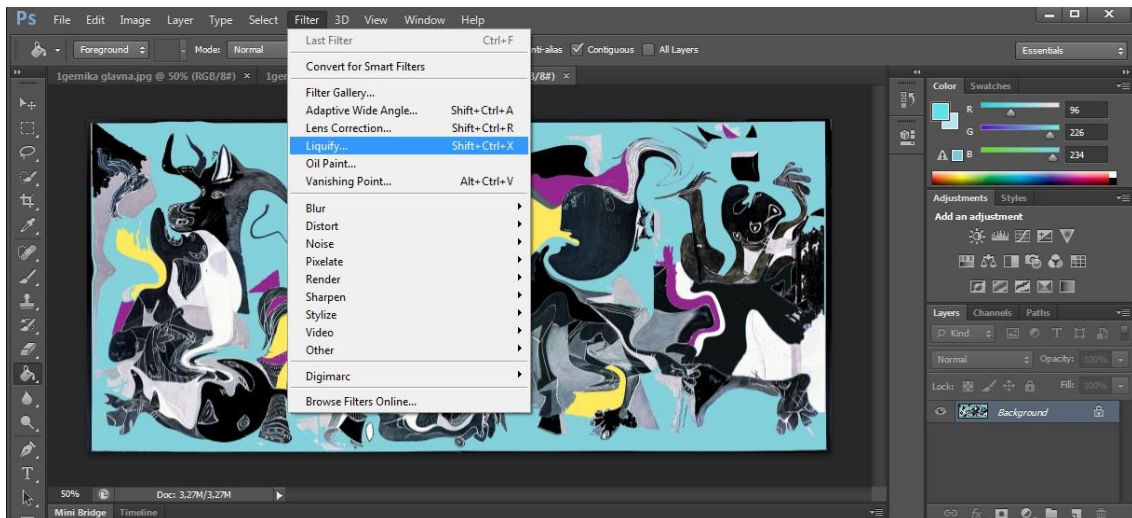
Ps File Edit Image Layer Type Select Filter 3D View Window Help

Foreground Mode: Normal

Last Filter Ctrl+F
Convert for Smart Filters
Filter Gallery...
Adaptive Wide Angle... Shift+Ctrl+A
Lens Correction... Shift+Ctrl+R
Liquify... Shift+Ctrl+X
Oil Paint...
Vanishing Point... Alt+Ctrl+V
Blur
Distort
Noise
Pixelate
Render
Sharpen
Stylize
Video
Other
Digimarc
Browse Filters Online...

nti-alias Contiguous All Layers

Essentials

1gernika glavna.jpg @ 50% (RGB/8#) × 1ge /8#) ×

Color Swatches
R 96
G 226
B 234

Adjustments Styles
Add an adjustment

Layers Channels Paths
Kind
Normal Opacity: 100%
Lock: Fill: 100%
Background

50% Doc: 3,27M/3,27M

Mini Bridge Timeline